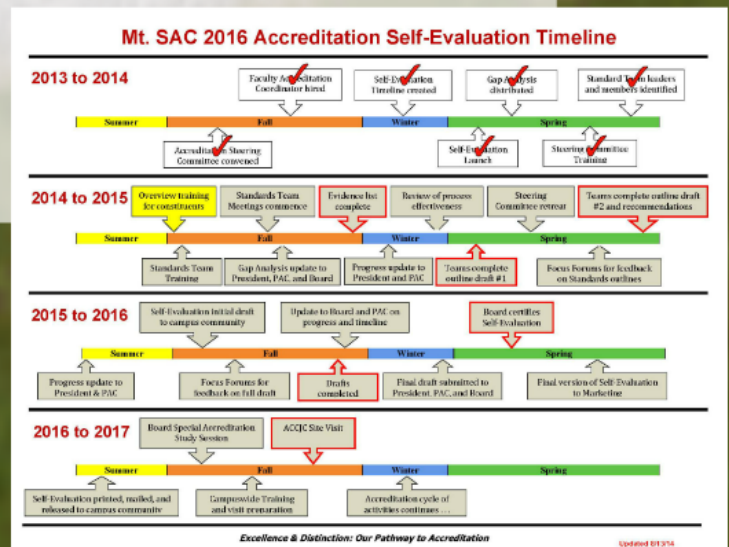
Mt. SAC 2016 Accreditation Self-Evaluation Timeline

2013 to 2014

Faculty Accreditation Coordinator hired

Self-Evaluation Timeline created

Gap Analysis distributed

Standard Team leaders and members identified

Summer

Fall

Winter

Spring

Accreditation Steering Committee convened

Self-Evaluation Launch

Steering Committee Training

2014 to 2015

Overview training for constituents

Standards Team Meetings commence

Evidence list complete

Review of process effectiveness

Steering Committee retreat

Teams complete outline draft #2 and recommendations

Summer

Fall

Winter

Spring

Standards Team Training

Gap Analysis update to President, PAC and Board

Progress update to President and PAC

Teams complete outline draft #1

Focus Forums for feedback on Standards outlines

2015 to 2016

Self-Evaluation initial draft to campus community

Update to Board and PAC on progress and timeline

Board certifies Self-Evaluation

Summer

Fall

Winter

Spring

Progress update to President & PAC

Focus Forums for feedback on full draft

Drafts completed

Final draft submitted to President, PAC, and Board

Final version of Self-Evaluation to Marketing

2016 to 2017

Board Special Accreditation Study Session

ACCJC Site Visit

Summer

Fall

Winter

Spring

Self-Evaluation printed, mailed, and released to campus community

Campuswide Training and visit preparation

Accreditation cycle of activities continues . . .

Excellence & Distinction: Our Pathway to Accreditation

Updated 6/13/14